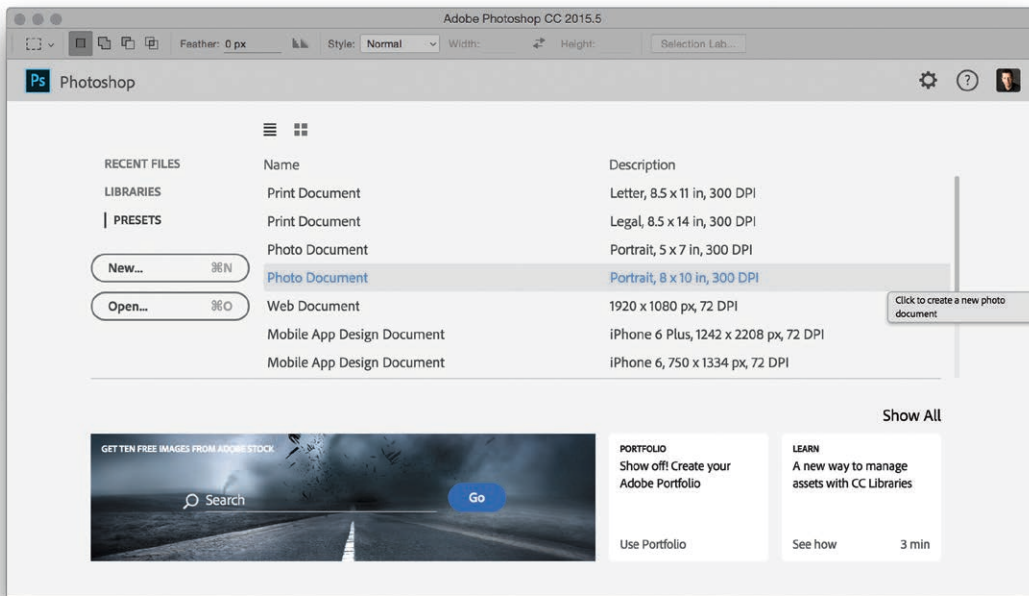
Adobe Photoshop CC 2015.5

Feather: 0 px

Style: Normal

Width:

Height:

Selection Lab...

Ps Photoshop

RECENT FILES

LIBRARIES

PRESETS

New... ⌘N

Open... ⌘O

| Name | Description |
|---|---|
| Print Document | Letter, 8.5 x 11 in, 300 DPI |
| Print Document | Legal, 8.5 x 14 in, 300 DPI |
| Photo Document | Portrait, 5 x 7 in, 300 DPI |
| Photo Document | Portrait, 8 x 10 in, 300 DPI |
| Web Document | 1920 x 1080 px, 72 DPI |
| Mobile App Design Document | iPhone 6 Plus, 1242 x 2208 px, 72 DPI |
| Mobile App Design Document | iPhone 6, 750 x 1334 px, 72 DPI |

Click to create a new photo document

Show All

GET TEN FREE IMAGES FROM ADOBE STOCK

Search

Go

PORTFOLIO

Show off! Create your Adobe Portfolio

Use Portfolio

LEARN

A new way to manage assets with CC Libraries

See how

3 min